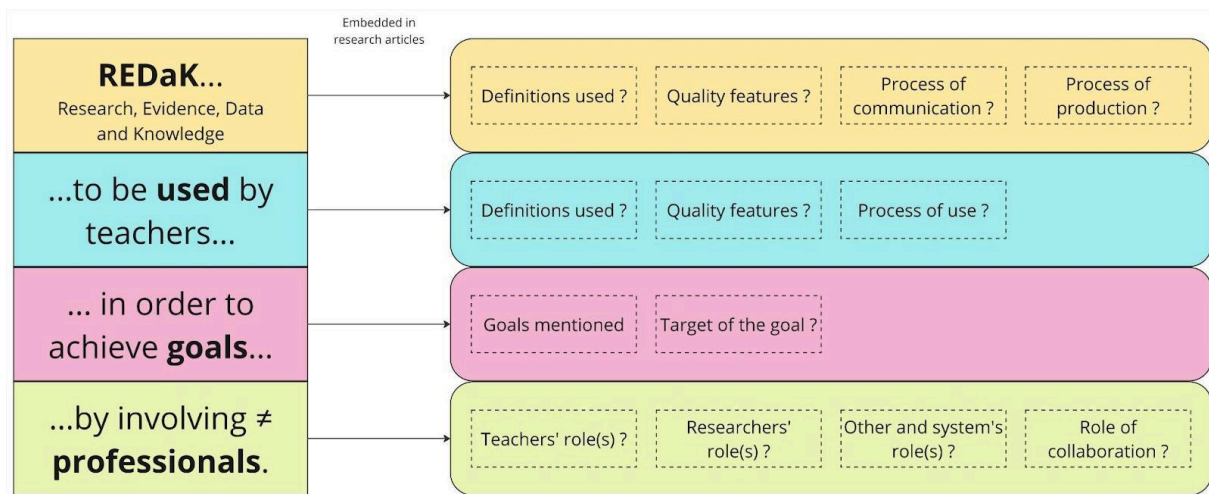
Embedded in research articles

REDaK...
Research, Evidence, Data and Knowledge

Definitions used ?
Quality features ?
Process of communication ?
Process of production ?

...to be used by teachers...

Definitions used ?
Quality features ?
Process of use ?

... in order to achieve goals...

Goals mentioned
Target of the goal ?

...by involving ≠ professionals.

Teachers' role(s) ?
Researchers' role(s) ?
Other and system's role(s) ?
Role of collaboration ?